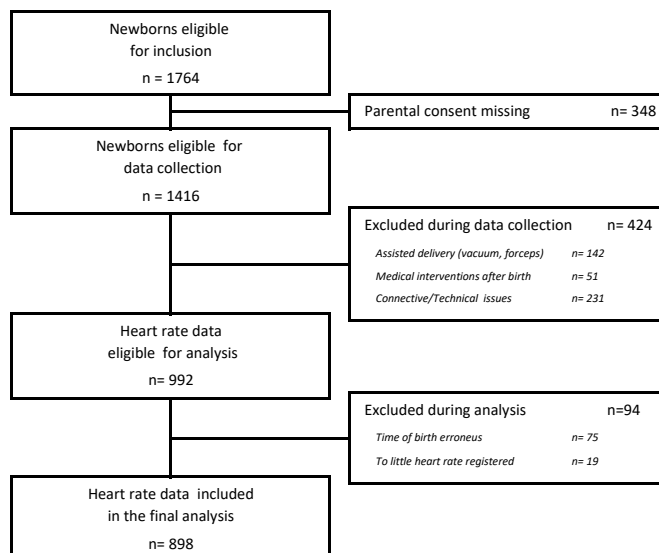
Newborns eligible for inclusion
n = 1764

Parental consent missing n= 348

Newborns eligible for data collection
n = 1416

Excluded during data collection n= 424
Assisted delivery (vacuum, forceps) n= 142
Medical interventions after birth n= 51
Connective/Technical issues n= 231

Heart rate data eligible for analysis
n= 992

Excluded during analysis n=94
Time of birth erroneus n= 75
To little heart rate registered n= 19

Heart rate data included in the final analysis
n= 898